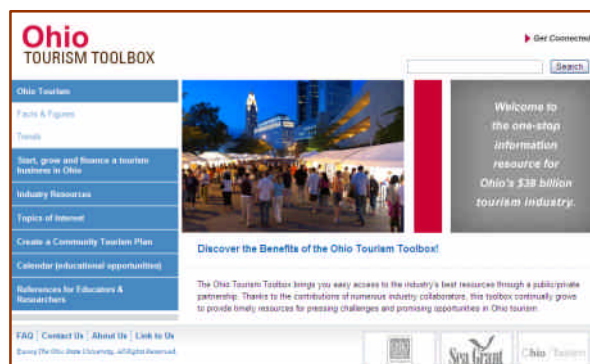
Ohio
TOURISM TOOLBOX

Get Connected

Search

Ohio Tourism
Facts & Figures
Trends
Start, grow and finance a tourism business in Ohio
Industry Resources
Topics of Interest
Create a Community Tourism Plan
Calendar (educational opportunities)
References for Educators & Researchers

Welcome to the one-stop information resource for Ohio's $38 billion tourism industry.

Discover the Benefits of the Ohio Tourism Toolbox!

The Ohio Tourism Toolbox brings you easy access to the industry's best resources through a public/private partnership. Thanks to the contributions of numerous industry collaborators, this toolbox continually grows to provide timely resources for pressing challenges and promising opportunities in Ohio tourism.

FAQ | Contact Us | About Us | Link to Us

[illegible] The Ohio State University. All Rights Reserved.

Sea Grant

Ohio Tourism